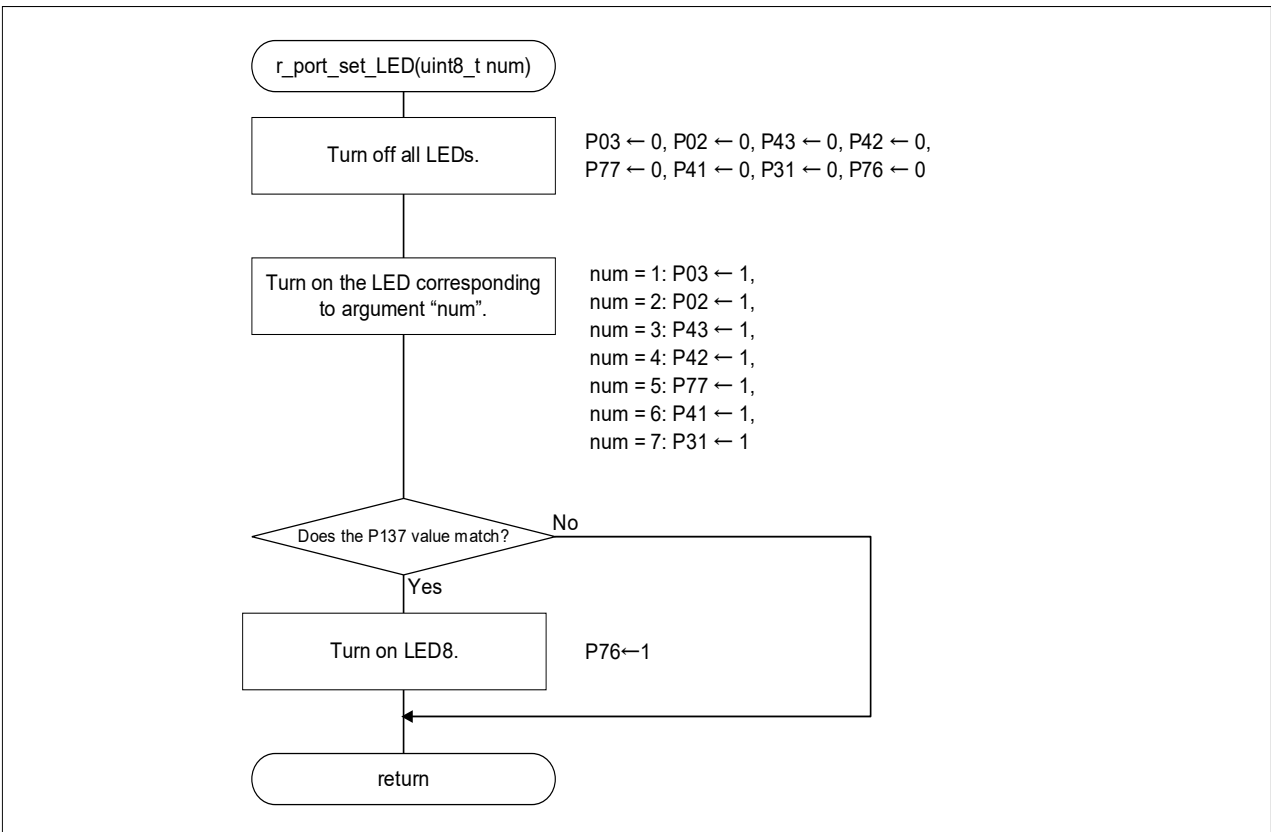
r_port_set_LED(uint8_t num)

Turn off all LEDs.

P03 ← 0, P02 ← 0, P43 ← 0, P42 ← 0, P77 ← 0, P41 ← 0, P31 ← 0, P76 ← 0

Turn on the LED corresponding to argument "num".

num = 1: P03 ← 1,
num = 2: P02 ← 1,
num = 3: P43 ← 1,
num = 4: P42 ← 1,
num = 5: P77 ← 1,
num = 6: P41 ← 1,
num = 7: P31 ← 1

Does the P137 value match?

No

Yes

Turn on LED8.

P76←1

return